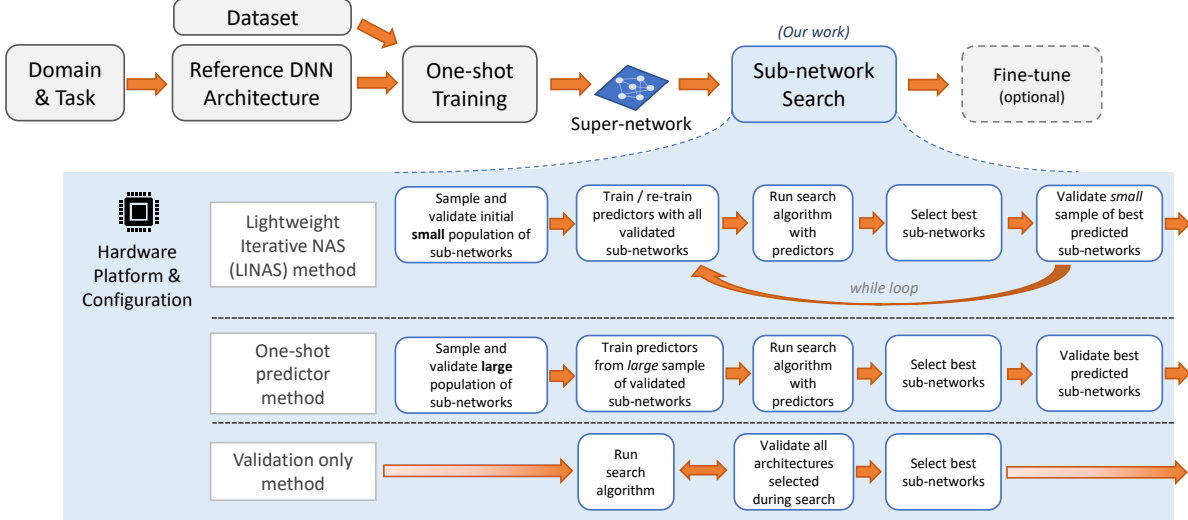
Dataset

Domain & Task

Reference DNN Architecture

One-shot Training

Super-network

(Our work)

Sub-network Search

Fine-tune (optional)

Hardware Platform & Configuration

Lightweight Iterative NAS (LINAS) method

Sample and validate initial **small** population of sub-networks

Train / re-train predictors with all validated sub-networks

Run search algorithm with predictors

Select best sub-networks

Validate *small* sample of best predicted sub-networks

while loop

One-shot predictor method

Sample and validate **large** population of sub-networks

Train predictors from *large* sample of validated sub-networks

Run search algorithm with predictors

Select best sub-networks

Validate best predicted sub-networks

Validation only method

Run search algorithm

Validate all architectures selected during search

Select best sub-networks